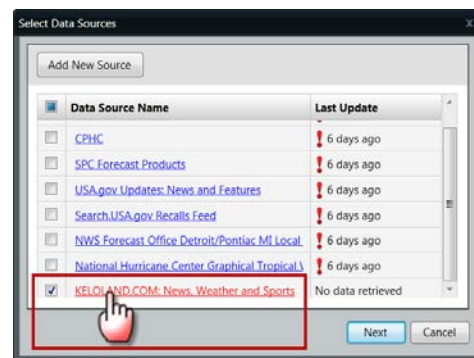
Select Data Sources

Add New Source

| | Data Source Name | Last Update |
|---|---|---|
| | CPHC | ! 6 days ago |
| | SPC Forecast Products | ! 6 days ago |
| | USA.gov Updates: News and Features | ! 6 days ago |
| | Search.USA.gov Recalls Feed | ! 6 days ago |
| | NWS Forecast Office Detroit/Pontiac MI Local | ! 6 days ago |
| | National Hurricane Center Graphical Tropical \ | ! 6 days ago |
| ✓ | KELOLAND.COM: News, Weather and Sports | No data retrieved |

Next Cancel